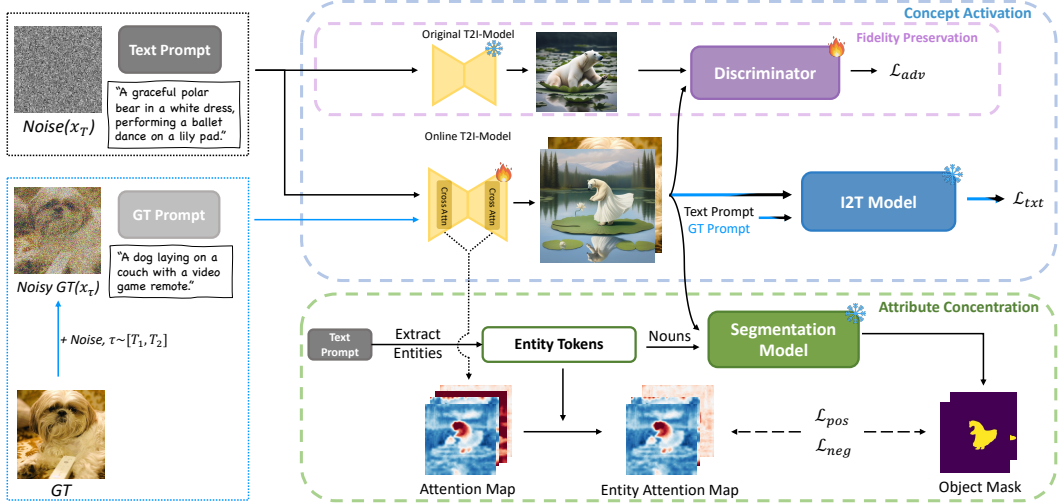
Noise($x_T$)

Text Prompt

"A graceful polar bear in a white dress, performing a ballet dance on a lily pad."

Noisy GT($x_\tau$)

GT Prompt

"A dog laying on a couch with a video game remote."

+ Noise, $\tau \sim [T_1, T_2]$

GT

Concept Activation

Original T2I-Model

Fidelity Preservation

Discriminator

$\mathcal{L}_{adv}$

Online T2I-Model

Cross Attn

Cross Attn

Text Prompt

GT Prompt

I2T Model

$\mathcal{L}_{txt}$

Attribute Concentration

Text Prompt

Extract Entities

Entity Tokens

Nouns

Segmentation Model

Attention Map

Entity Attention Map

$\mathcal{L}_{pos}$

$\mathcal{L}_{neg}$

Object Mask